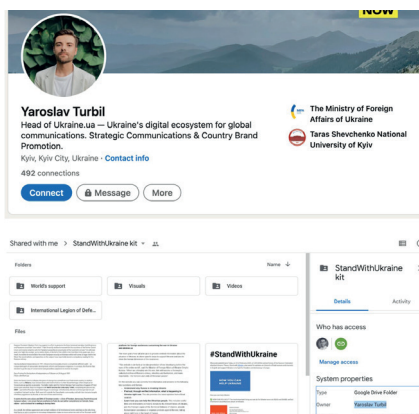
NOW

Yaroslav Turbil
Head of Ukraine.ua — Ukraine's digital ecosystem for global communications. Strategic Communications & Country Brand Promotion.
Kyiv, Kyiv City, Ukraine · Contact info
492 connections

Connect
Message
More

The Ministry of Foreign Affairs of Ukraine
Taras Shevchenko National University of Kyiv

Shared with me > StandWithUkraine kit

Folders
Name
World's support
Visuals
Videos
International Legion of Defe...

Files

#StandWithUkraine

StandWithUkraine kit

Details
Activity

Who has access

Manage access

System properties
Type
Google Drive Folder
Owner
Yaroslav Turbil